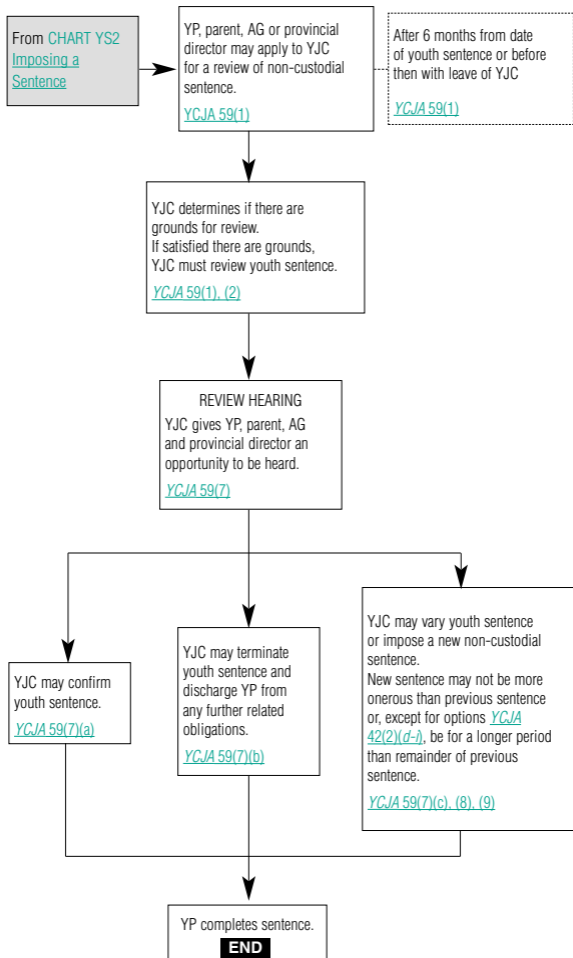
From CHART YS2 Imposing a Sentence

YP, parent, AG or provincial director may apply to YJC for a review of non-custodial sentence.
YCJA 59(1)

After 6 months from date of youth sentence or before then with leave of YJC
YCJA 59(1)

YJC determines if there are grounds for review.
If satisfied there are grounds, YJC must review youth sentence.
YCJA 59(1), (2)

REVIEW HEARING
YJC gives YP, parent, AG and provincial director an opportunity to be heard.
YCJA 59(7)

YJC may confirm youth sentence.
YCJA 59(7)(a)

YJC may terminate youth sentence and discharge YP from any further related obligations.
YCJA 59(7)(b)

YJC may vary youth sentence or impose a new non-custodial sentence.
New sentence may not be more onerous than previous sentence or, except for options YCJA 42(2)(d-i), be for a longer period than remainder of previous sentence.
YCJA 59(7)(c), (8), (9)

YP completes sentence.
END